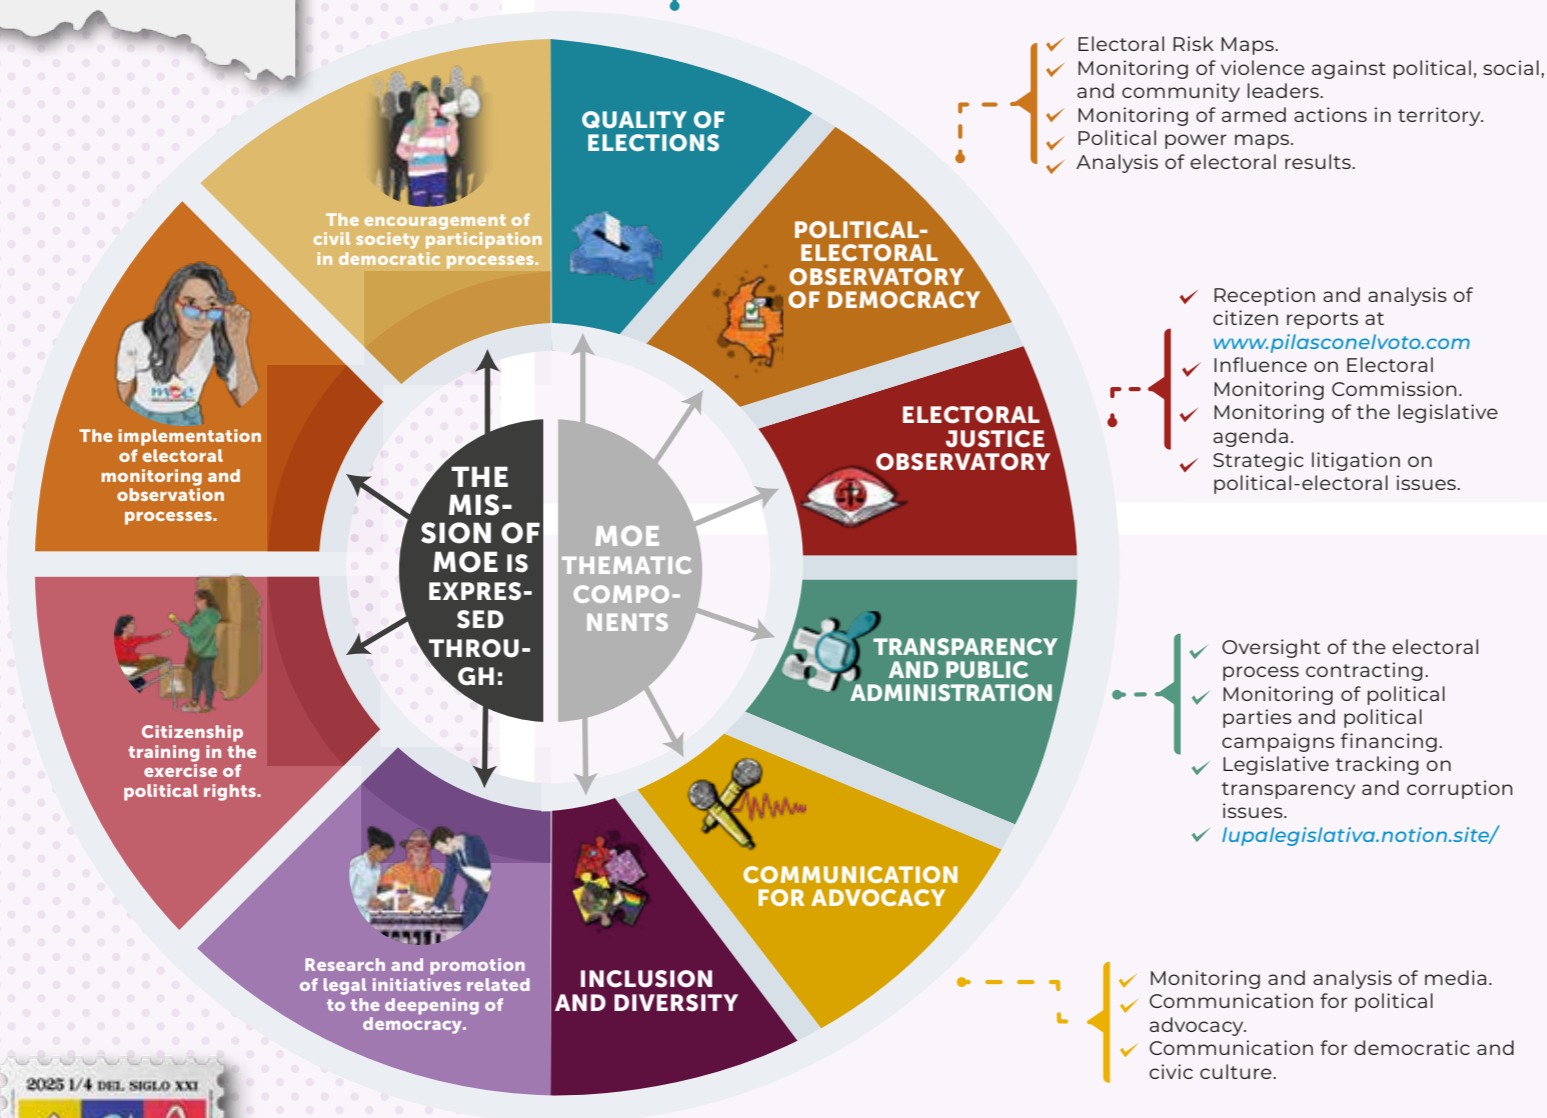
Electoral Risk Maps.
Monitoring of violence against political, social, and community leaders.
Monitoring of armed actions in territory.
Political power maps.
Analysis of electoral results.

QUALITY OF ELECTIONS

The encouragement of civil society participation in democratic processes.

POLITICAL-ELECTORAL OBSERVATORY OF DEMOCRACY

Reception and analysis of citizen reports at www.pilasconelvoto.com
Influence on Electoral Monitoring Commission.
Monitoring of the legislative agenda.
Strategic litigation on political-electoral issues.

ELECTORAL JUSTICE OBSERVATORY

The implementation of electoral monitoring and observation processes.

THE MISSION OF MOE IS EXPRESSED THROUGH:

MOE THEMATIC COMPONENTS

TRANSPARENCY AND PUBLIC ADMINISTRATION

Oversight of the electoral process contracting.
Monitoring of political parties and political campaigns financing.
Legislative tracking on transparency and corruption issues.
lupalegislativa.notion.site/

Citizenship training in the exercise of political rights.

COMMUNICATION FOR ADVOCACY

Research and promotion of legal initiatives related to the deepening of democracy.

INCLUSION AND DIVERSITY

Monitoring and analysis of media.
Communication for political advocacy.
Communication for democratic and civic culture.

2025 1/4 DEL SIGLO XXI